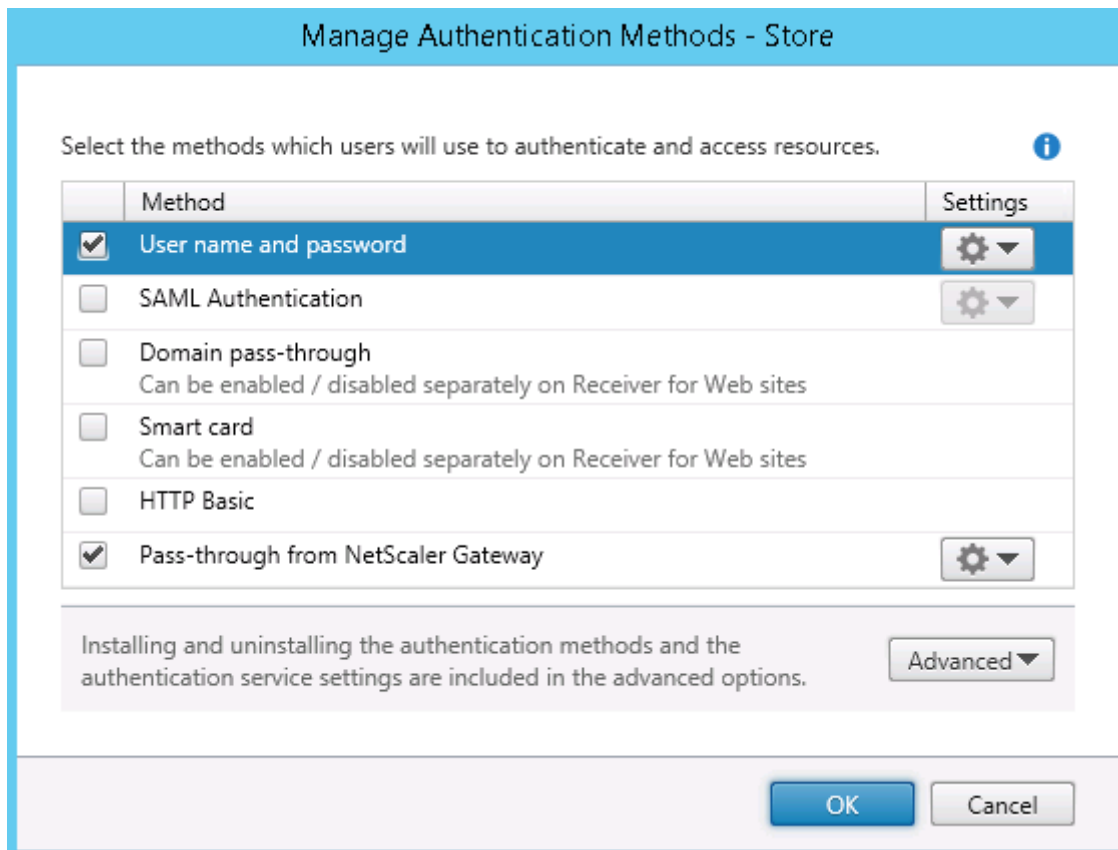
Manage Authentication Methods - Store

Select the methods which users will use to authenticate and access resources.

| | Method | Settings |
|---|---|---|
| ☑ | User name and password | |
| ☐ | SAML Authentication | |
| ☐ | Domain pass-through<br>Can be enabled / disabled separately on Receiver for Web sites | |
| ☐ | Smart card<br>Can be enabled / disabled separately on Receiver for Web sites | |
| ☐ | HTTP Basic | |
| ☑ | Pass-through from NetScaler Gateway | |

Installing and uninstalling the authentication methods and the authentication service settings are included in the advanced options.

Advanced

OK

Cancel